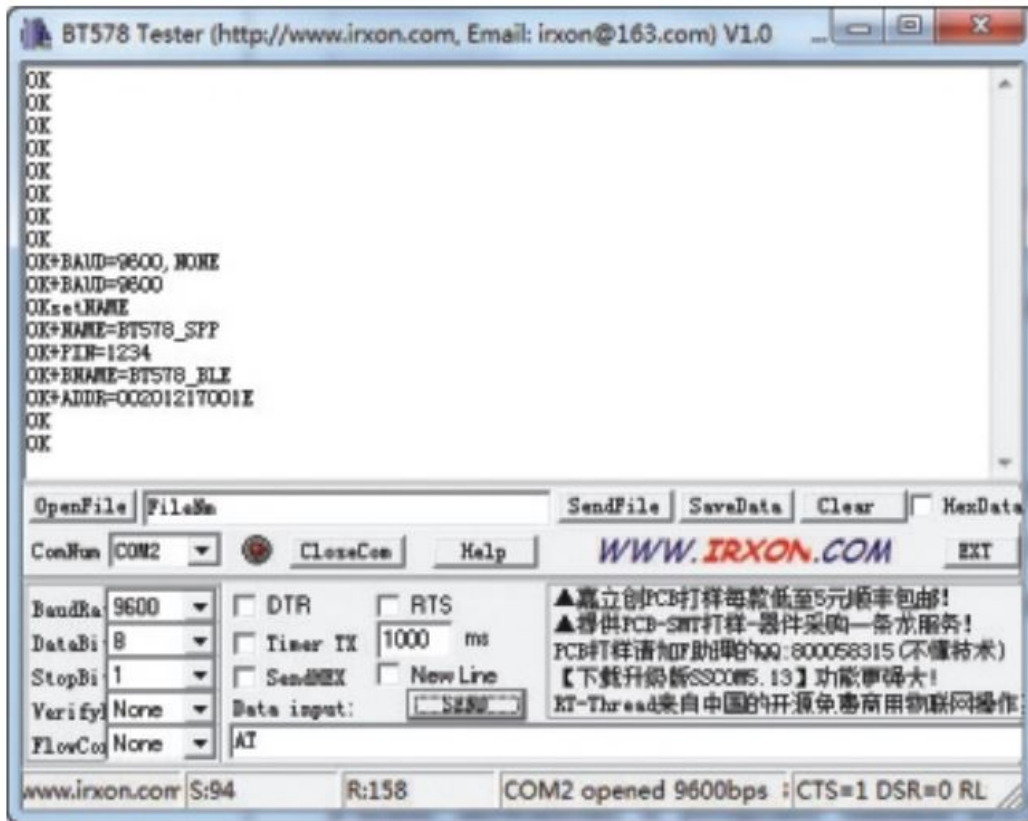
BT578 Tester (http://www.irxon.com, Email: irxon@163.com) V1.0

OK
OK
OK
OK
OK
OK
OK
OK
OK+BAUD=9600, NONE
OK+BAUD=9600
OKsetNAME
OK+NAME=BT578_SPP
OK+PIN=1234
OK+BNAME=BT578_BLE
OK+ADDR=00201217001E
OK
OK

OpenFile | FileNm | SendFile | SaveData | Clear | HexData
ComNum COM2 | CloseCom | Help | WWW.IRXON.COM | EXT
BaudRa 9600 | DTR | RTS
DataBi 8 | Timer TX | 1000 ms
StopBi 1 | SendHEX | New Line
Verify None | Data input: | SEND
FlowCo None | AT

▲嘉立创PCB打样每款低至5元顺丰包邮!
▲得供PCB-SMT打样-器件采购一条龙服务!
PCB打样请加F助理的QQ:800058315 (不懂技术)
【下载升级新SSCOM5.13】功能更强大!
RT-Thread来自中国的开源免费商用物联网操作

www.irxon.com S:94 | R:158 | COM2 opened 9600bps | CTS=1 DSR=0 RL